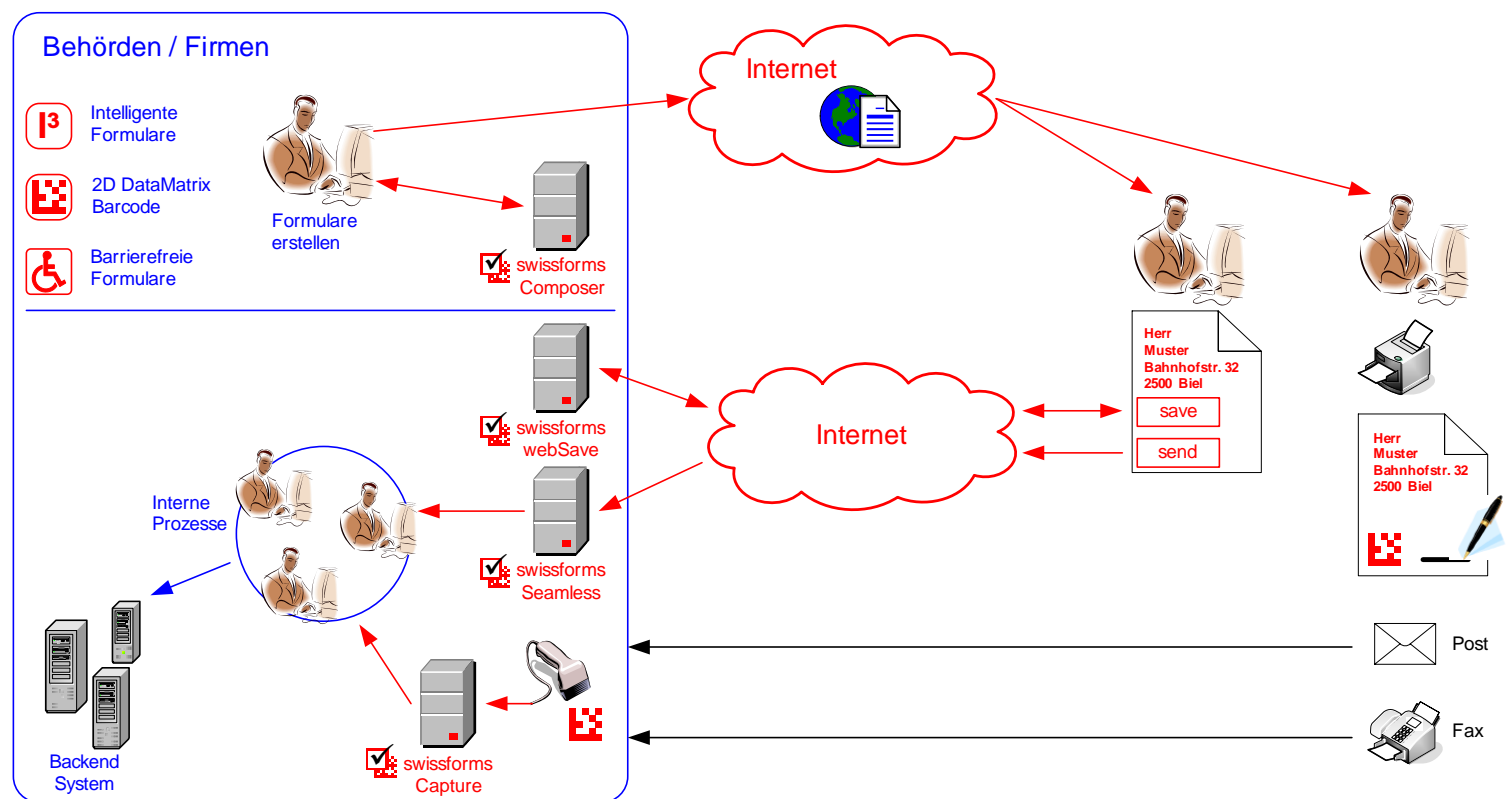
Behörden / Firmen

I³ Intelligente Formulare

2D DataMatrix Barcode

Barrierefreie Formulare

Formulare erstellen

swissforms Composer

Internet

Herr
Muster
Bahnhofstr. 32
2500 Biel

save

send

Herr
Muster
Bahnhofstr. 32
2500 Biel

swissforms webSave

Internet

Interne Prozesse

swissforms Seamless

Post

Fax

Backend System

swissforms Capture